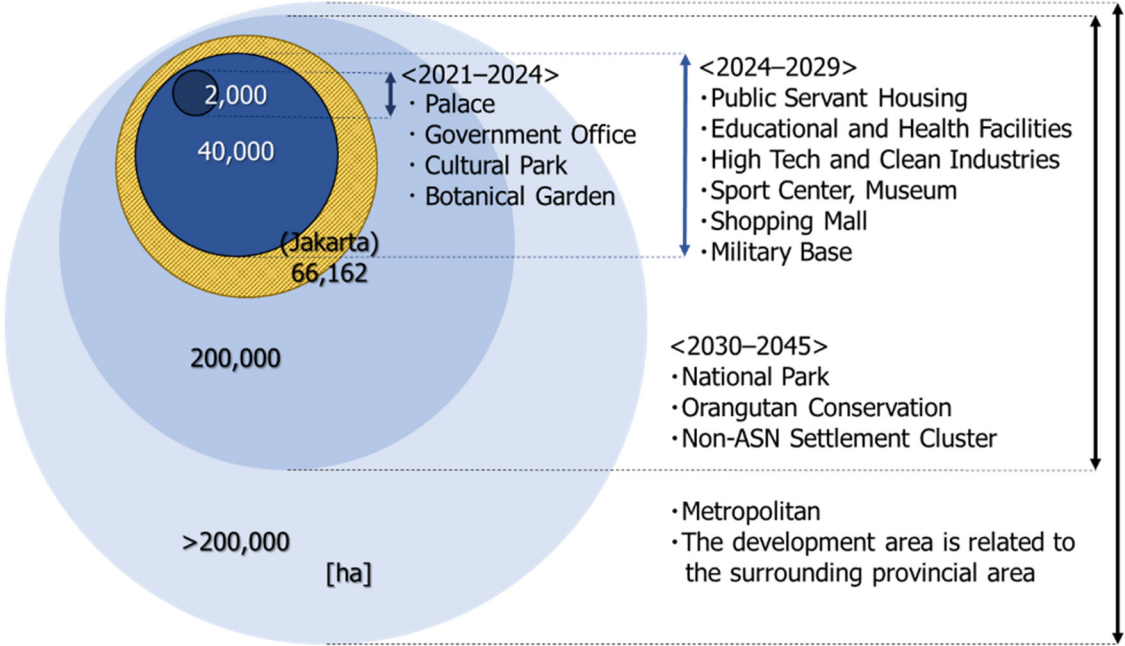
2,000

40,000

(Jakarta)
66,162

200,000

>200,000

[ha]

<2021–2024>
・Palace
・Government Office
・Cultural Park
・Botanical Garden

<2024–2029>
・Public Servant Housing
・Educational and Health Facilities
・High Tech and Clean Industries
・Sport Center, Museum
・Shopping Mall
・Military Base

<2030–2045>
・National Park
・Orangutan Conservation
・Non-ASN Settlement Cluster

・Metropolitan
・The development area is related to the surrounding provincial area